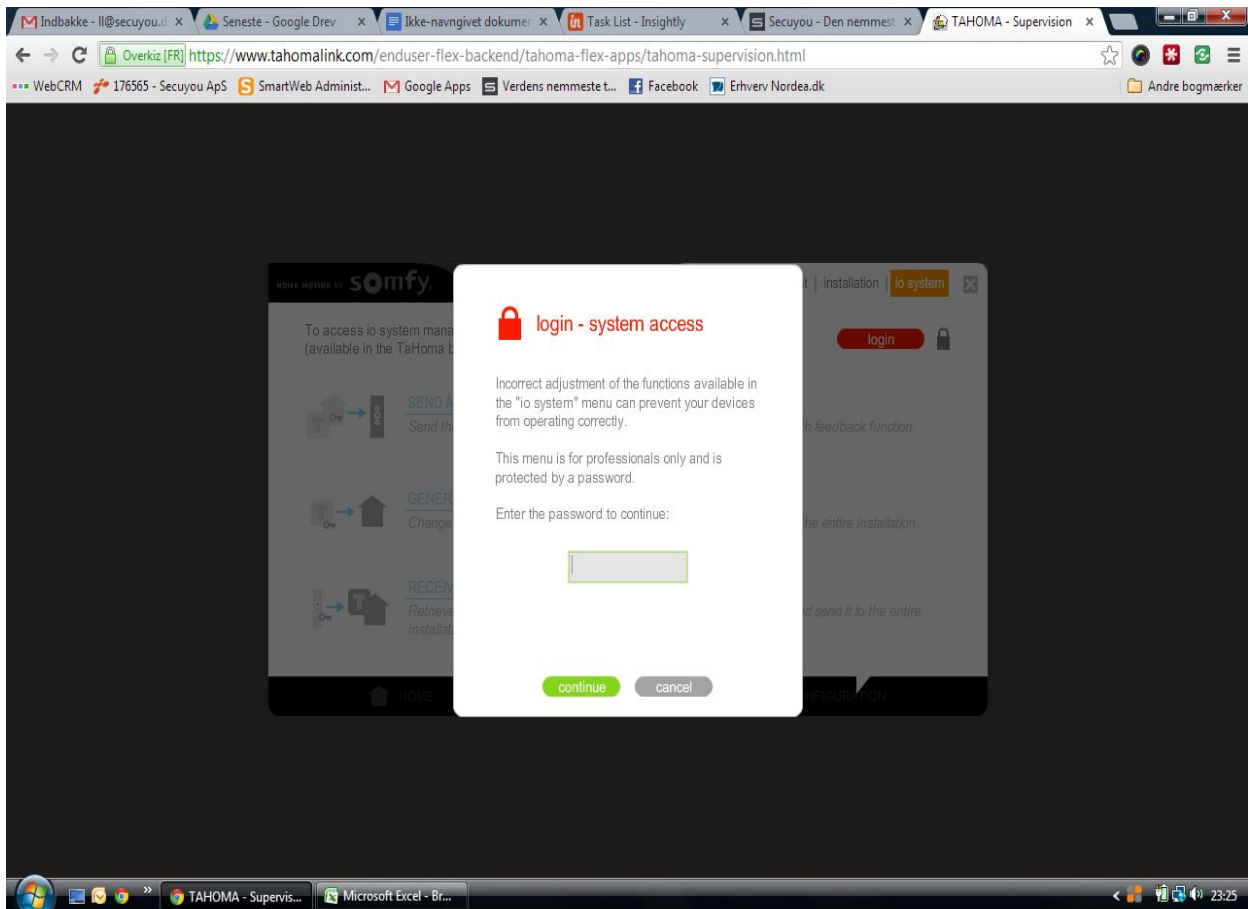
Indbakke - ll@secuyou.d × Seneste - Google Drev × Ikke-navngivet dokumen × Task List - Insightly × Secuyou - Den nemmest × TAHOMA - Supervision ×

Overkiz [FR] https://www.tahomalink.com/enduser-flex-backend/tahoma-flex-apps/tahoma-supervision.html

WebCRM 176565 - Secuyou ApS SmartWeb Administ... Google Apps Verdens nemmeste t... Facebook Erhverv Nordea.dk Andre bogmærker

HOME MOTION BY somfy

t | installation | io system

To access io system mana
(available in the TaHoma b

login

SEND A
Send th

h feedback function.

GENER
Change

he entire installation.

RECEIV
Retrieve
installat

d send it to the entire

HOME

NFIGURATION

login - system access

Incorrect adjustment of the functions available in the "io system" menu can prevent your devices from operating correctly.

This menu is for professionals only and is protected by a password.

Enter the password to continue:

continue cancel

TAHOMA - Supervis... Microsoft Excel - Br... 23:25